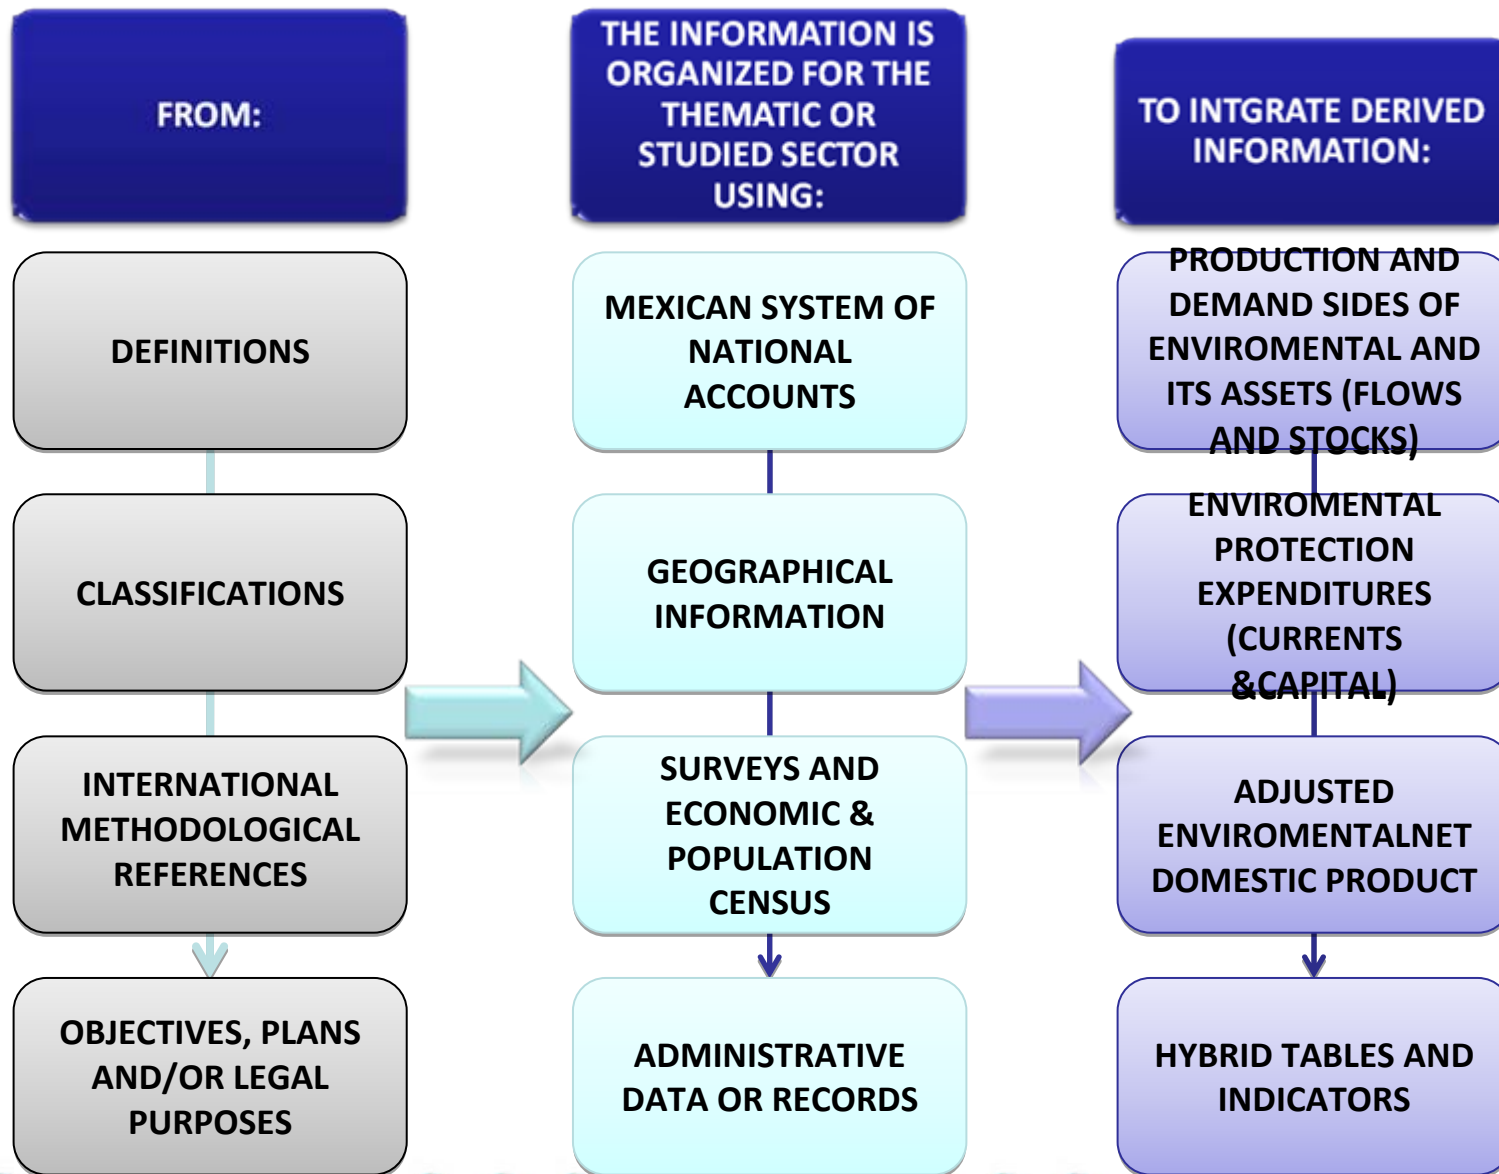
FROM:

DEFINITIONS

CLASSIFICATIONS

INTERNATIONAL METHODOLOGICAL REFERENCES

OBJECTIVES, PLANS AND/OR LEGAL PURPOSES

THE INFORMATION IS ORGANIZED FOR THE THEMATIC OR STUDIED SECTOR USING:

MEXICAN SYSTEM OF NATIONAL ACCOUNTS

GEOGRAPHICAL INFORMATION

SURVEYS AND ECONOMIC & POPULATION CENSUS

ADMINISTRATIVE DATA OR RECORDS

TO INTGRATE DERIVED INFORMATION:

PRODUCTION AND DEMAND SIDES OF ENVIROMENTAL AND ITS ASSETS (FLOWS AND STOCKS)

ENVIROMENTAL PROTECTION EXPENDITURES (CURRENTS &CAPITAL)

ADJUSTED ENVIROMENTALNET DOMESTIC PRODUCT

HYBRID TABLES AND INDICATORS